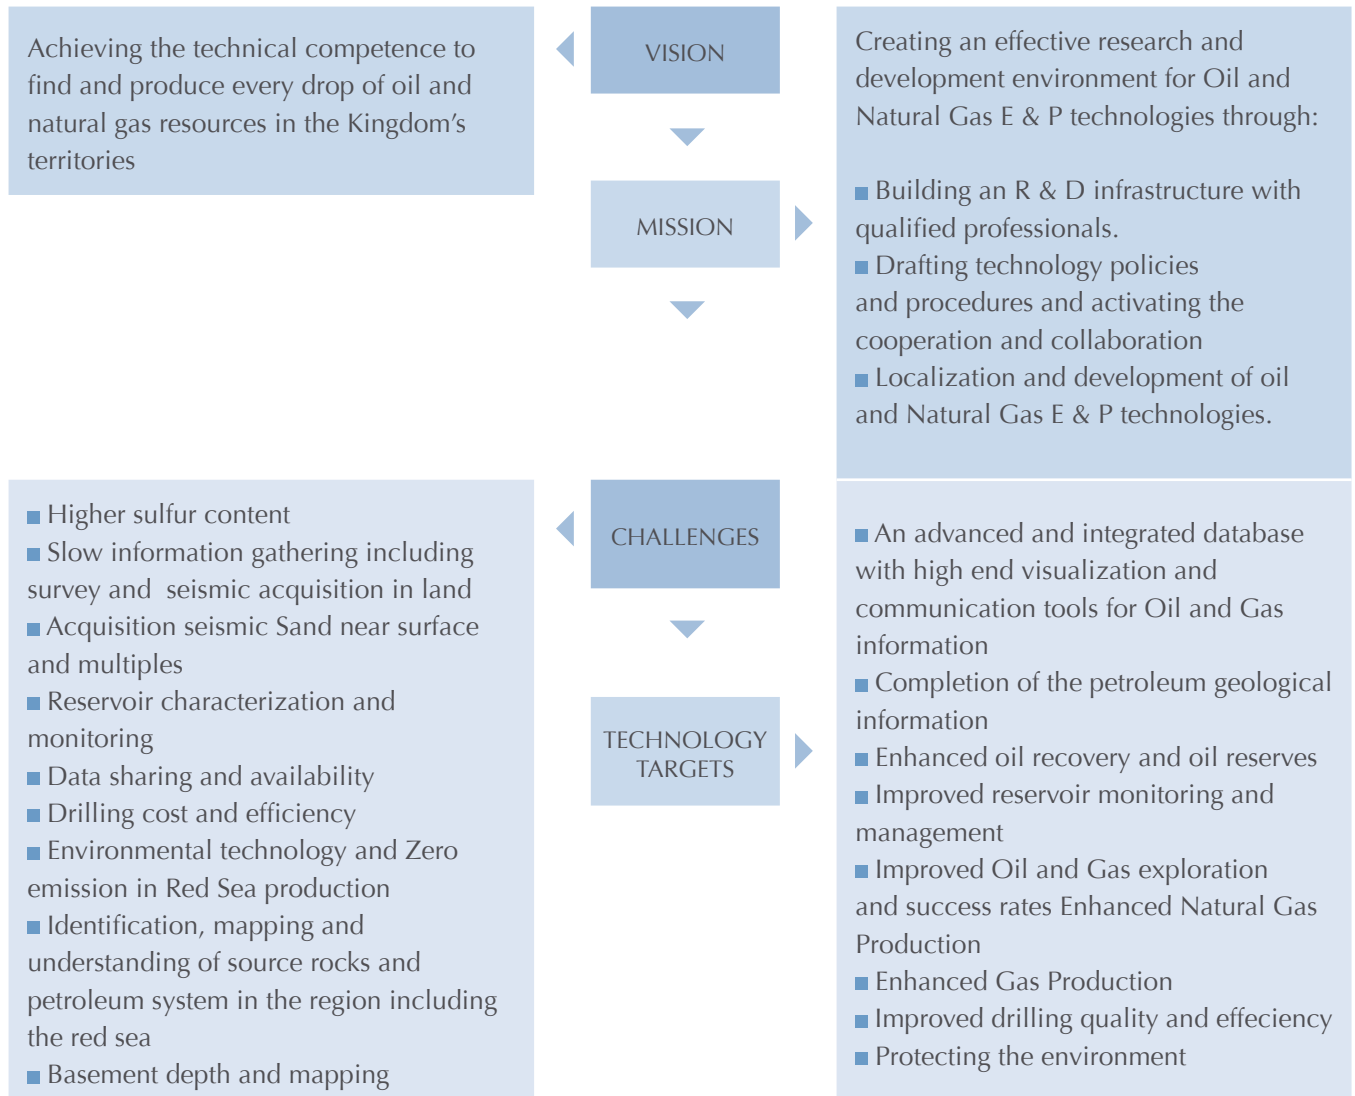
Achieving the technical competence to find and produce every drop of oil and natural gas resources in the Kingdom's territories

VISION

MISSION

Creating an effective research and development environment for Oil and Natural Gas E & P technologies through:

Building an R & D infrastructure with qualified professionals.
Drafting technology policies and procedures and activating the cooperation and collaboration
Localization and development of oil and Natural Gas E & P technologies.

Higher sulfur content
Slow information gathering including survey and seismic acquisition in land
Acquisition seismic Sand near surface and multiples
Reservoir characterization and monitoring
Data sharing and availability
Drilling cost and efficiency
Environmental technology and Zero emission in Red Sea production
Identification, mapping and understanding of source rocks and petroleum system in the region including the red sea
Basement depth and mapping

CHALLENGES

TECHNOLOGY TARGETS

An advanced and integrated database with high end visualization and communication tools for Oil and Gas information
Completion of the petroleum geological information
Enhanced oil recovery and oil reserves
Improved reservoir monitoring and management
Improved Oil and Gas exploration and success rates Enhanced Natural Gas Production
Enhanced Gas Production
Improved drilling quality and effeciency
Protecting the environment